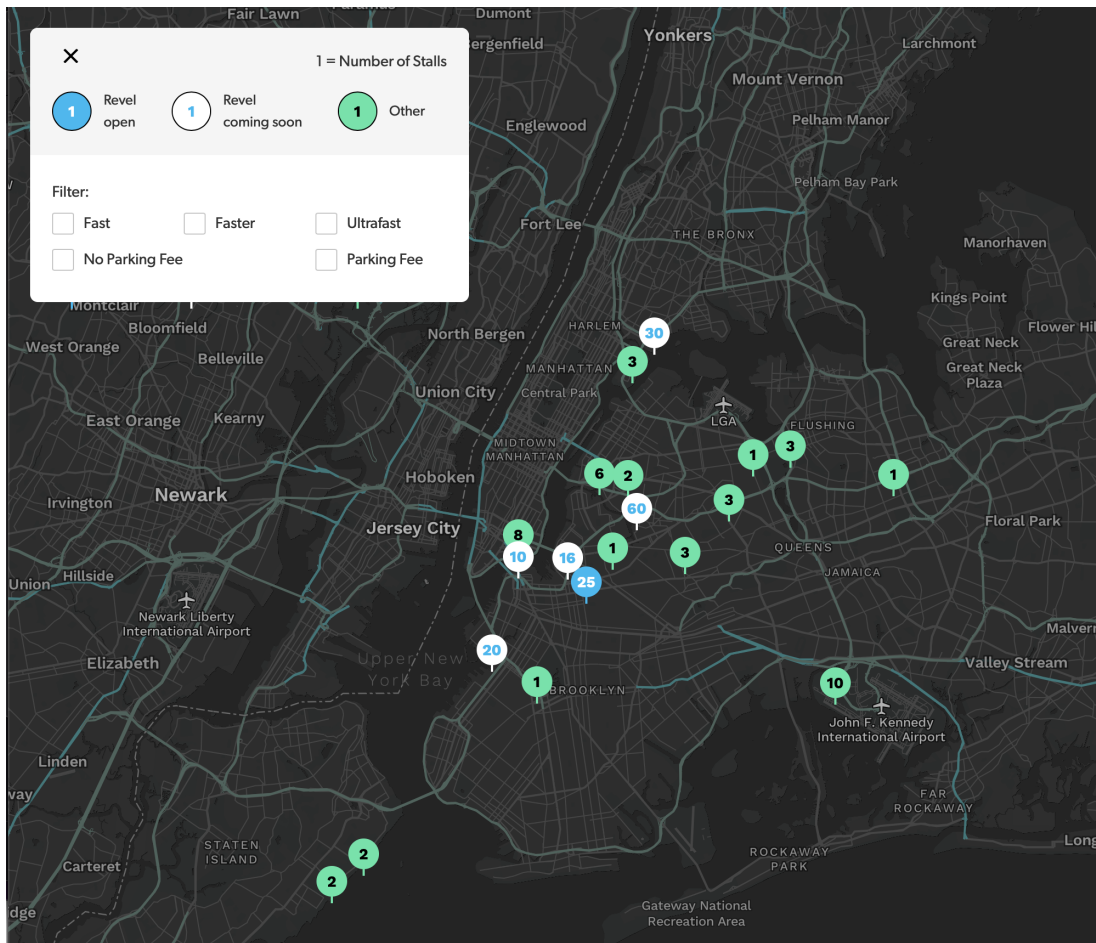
×

1 = Number of Stalls

1 Revel open

1 Revel coming soon

1 Other

Filter:

Fast

Faster

Ultrafast

No Parking Fee

Parking Fee

Fair Lawn
Dumont
Bergenfield
Yonkers
Larchmont
Mount Vernon
Pelham Manor
Englewood
Pelham Bay Park
Fort Lee
THE BRONX
Manorhaven
Kings Point
Flower Hil
Montclair
Bloomfield
West Orange
Belleville
North Bergen
HARLEM
30
MANHATTAN
3
Great Neck
Great Neck Plaza
Union City
Central Park
East Orange
Kearny
LGA
FLUSHING
MIDTOWN MANHATTAN
3
1
1
6
2
Hoboken
Irvington
Newark
60
3
Jersey City
8
Floral Park
1
3
QUEENS
10
16
Union
Hillside
25
JAMAICA
Newark Liberty International Airport
Malverr
Elizabeth
20
Upper New York Bay
Valley Stream
1
10
BROOKLYN
John F. Kennedy International Airport
Linden
way
FAR ROCKAWAY
STATEN ISLAND
2
Long
Carteret
ROCKAWAY PARK
2
dge
Gateway National Recreation Area